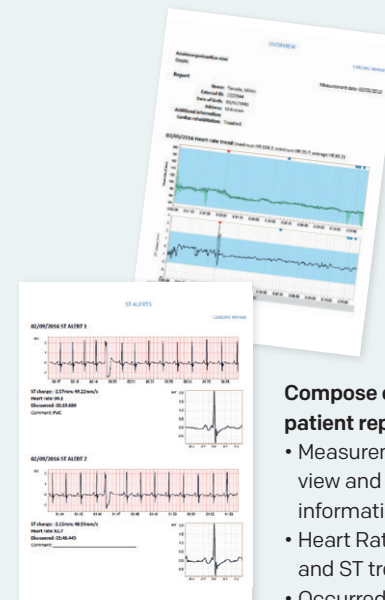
OVERVIEW

CARDIAC REHAB

Report

Measurement date: 02/09/2016

02/09/2016 Heart rate trend

ST ALERTS

CARDIAC REHAB

02/09/2016 ST ALERT 1

ST change: -2.57mm; 49.22mm/s
Heart rate: 66.1
Discovered: 00:19.680
Comment: PVC

02/09/2016 ST ALERT 2

ST change: -2.15mm; 48.55mm/s
Heart rate: 62.7
Discovered: 22:46.445
Comment:

Compose c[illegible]
patient rep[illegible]
• Measuren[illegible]
view and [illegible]
informati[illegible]
• Heart Rat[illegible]
and ST tre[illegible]
• Occurred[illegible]